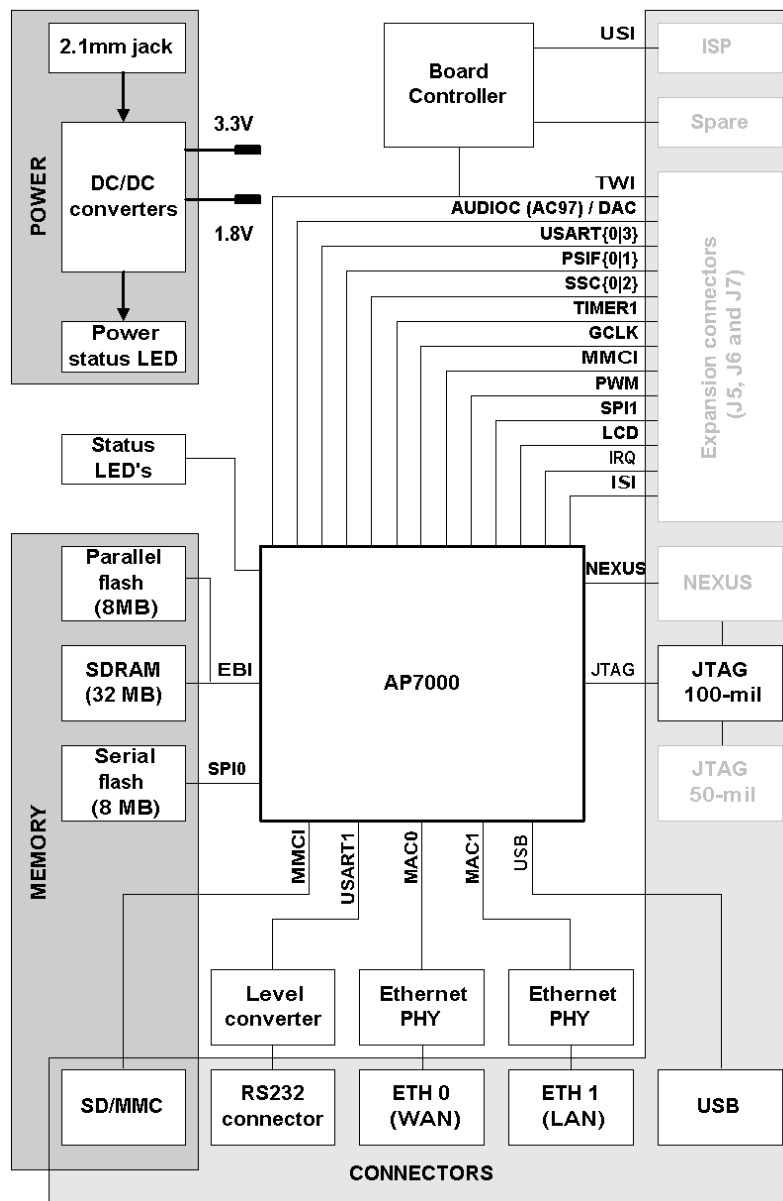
POWER

2.1mm jack

DC/DC converters

3.3V

1.8V

Power status LED

Board Controller

USI

ISP

Spare

TWI

AUDIOC (AC97) / DAC

USART{0|3}

PSIF{0|1}

SSC{0|2}

TIMER1

GCLK

MMCI

PWM

SPI1

LCD

IRQ

ISI

Expansion connectors (J5, J6 and J7)

Status LED's

MEMORY

Parallel flash (8MB)

SDRAM (32 MB)

Serial flash (8 MB)

EBI

SPI0

AP7000

NEXUS

NEXUS

JTAG

JTAG 100-mil

JTAG 50-mil

MMCI

USART1

MAC0

MAC1

USB

Level converter

Ethernet PHY

Ethernet PHY

SD/MMC

RS232 connector

ETH 0 (WAN)

ETH 1 (LAN)

USB

CONNECTORS